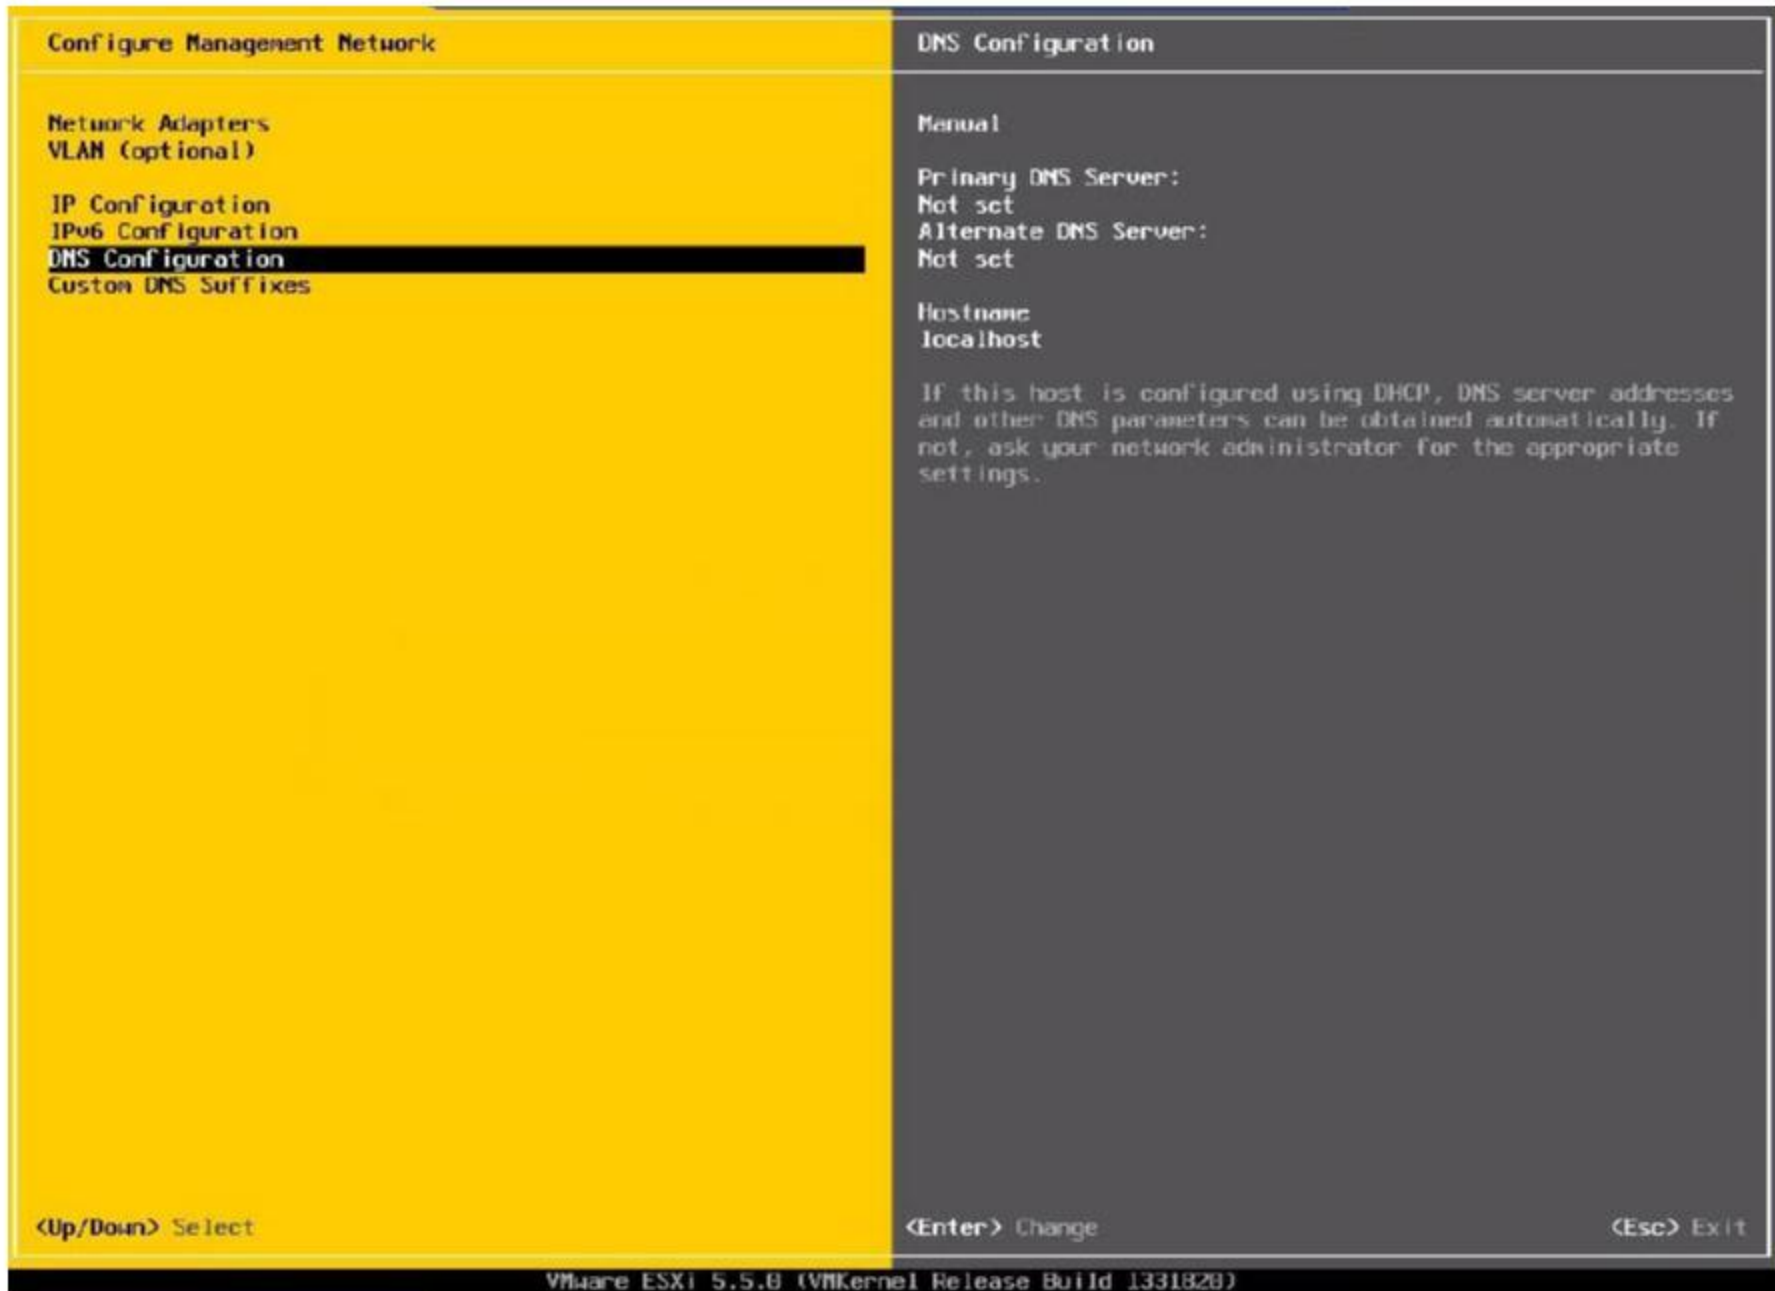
Configure Management Network

Network Adapters
VLAN (optional)

IP Configuration
IPv6 Configuration
DNS Configuration
Custom DNS Suffixes

<Up/Down> Select

DNS Configuration

Manual

Primary DNS Server:
Not set
Alternate DNS Server:
Not set

Hostname
localhost

If this host is configured using DHCP, DNS server addresses and other DNS parameters can be obtained automatically. If not, ask your network administrator for the appropriate settings.

<Enter> Change

<Esc> Exit

VMware ESXi 5.5.0 (VMKernel Release Build 1331820)